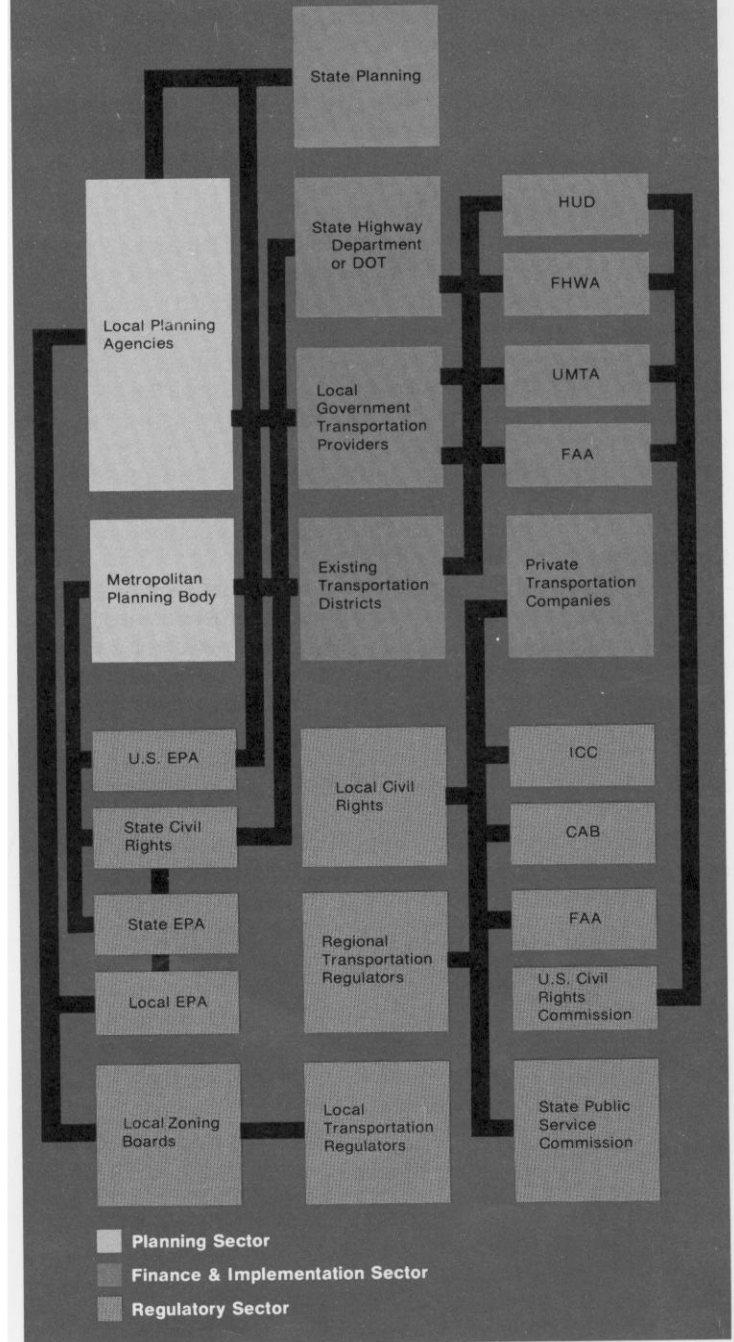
State Planning

Local Planning Agencies

State Highway Department or DOT

HUD

FHWA

Local Government Transportation Providers

UMTA

FAA

Metropolitan Planning Body

Existing Transportation Districts

Private Transportation Companies

U.S. EPA

Local Civil Rights

ICC

State Civil Rights

CAB

State EPA

Regional Transportation Regulators

FAA

Local EPA

U.S. Civil Rights Commission

Local Zoning Boards

Local Transportation Regulators

State Public Service Commission

Planning Sector

Finance & Implementation Sector

Regulatory Sector